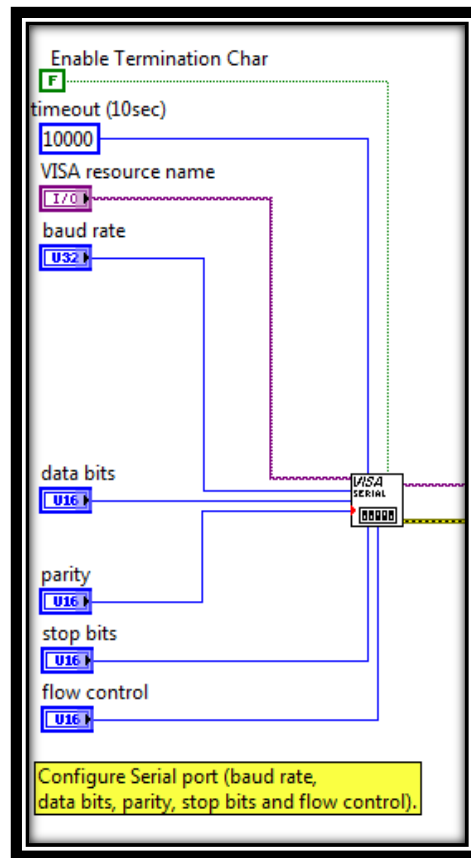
Enable Termination Char
F
timeout (10sec)
10000
VISA resource name
I/O
baud rate
U32
data bits
U16
parity
U16
stop bits
U16
flow control
U16
VISA
SERIAL
Configure Serial port (baud rate, data bits, parity, stop bits and flow control).